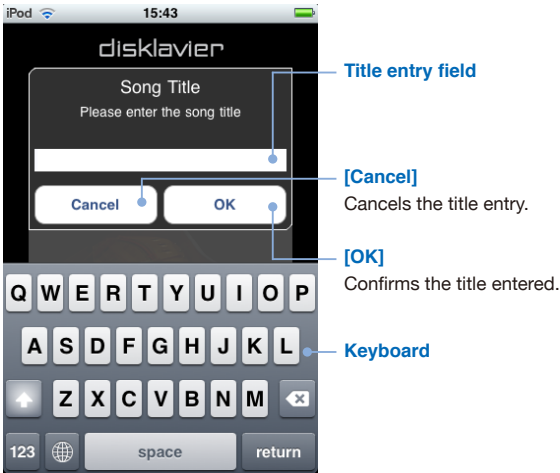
iPod 15:43

disklavier

Song Title
Please enter the song title

Cancel OK

Q W E R T Y U I O P
A S D F G H J K L
Z X C V B N M
123 space return

Title entry field

[Cancel]
Cancels the title entry.

[OK]
Confirms the title entered.

Keyboard